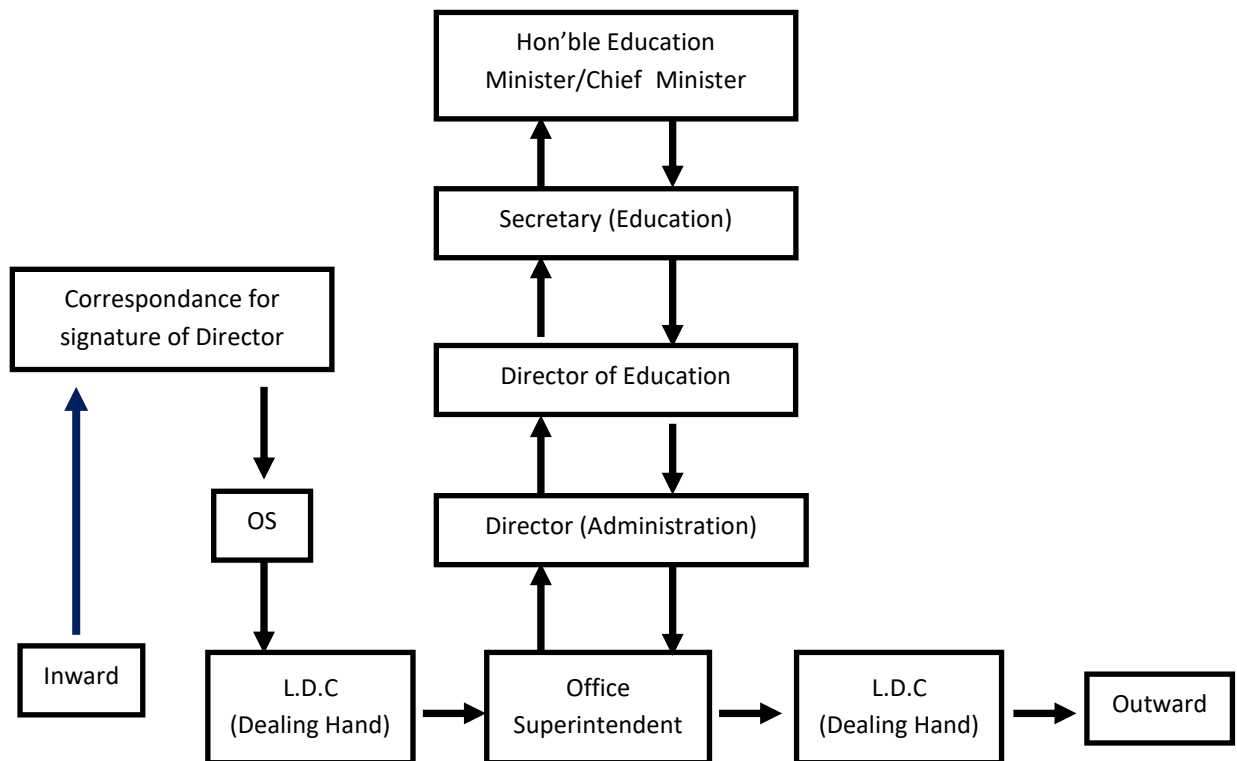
Hon’ble Education Minister/Chief Minister

Secretary (Education)

Correspondance for signature of Director

Director of Education

OS

Director (Administration)

Inward

L.D.C (Dealing Hand)

Office Superintendent

L.D.C (Dealing Hand)

Outward